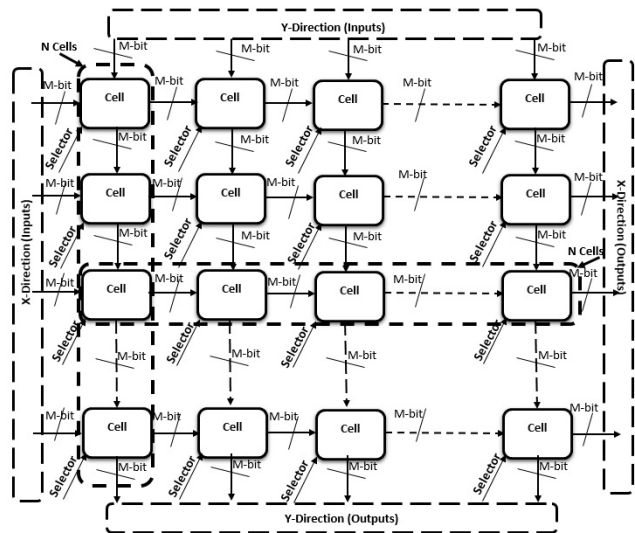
Y-Direction (Inputs)

N Cells

M-bit M-bit M-bit M-bit

X-Direction (Inputs)

M-bit Cell M-bit Cell M-bit Cell M-bit Cell M-bit

Selector M-bit Selector M-bit Selector M-bit Selector M-bit

M-bit Cell M-bit Cell M-bit Cell M-bit Cell M-bit

Selector M-bit Selector M-bit Selector M-bit Selector M-bit

N Cells

M-bit Cell M-bit Cell M-bit Cell M-bit Cell M-bit

Selector M-bit Selector M-bit Selector M-bit Selector M-bit

M-bit Cell M-bit Cell M-bit Cell M-bit Cell M-bit

Selector M-bit Selector M-bit Selector M-bit Selector M-bit

X-Direction (Outputs)

Y-Direction (Outputs)